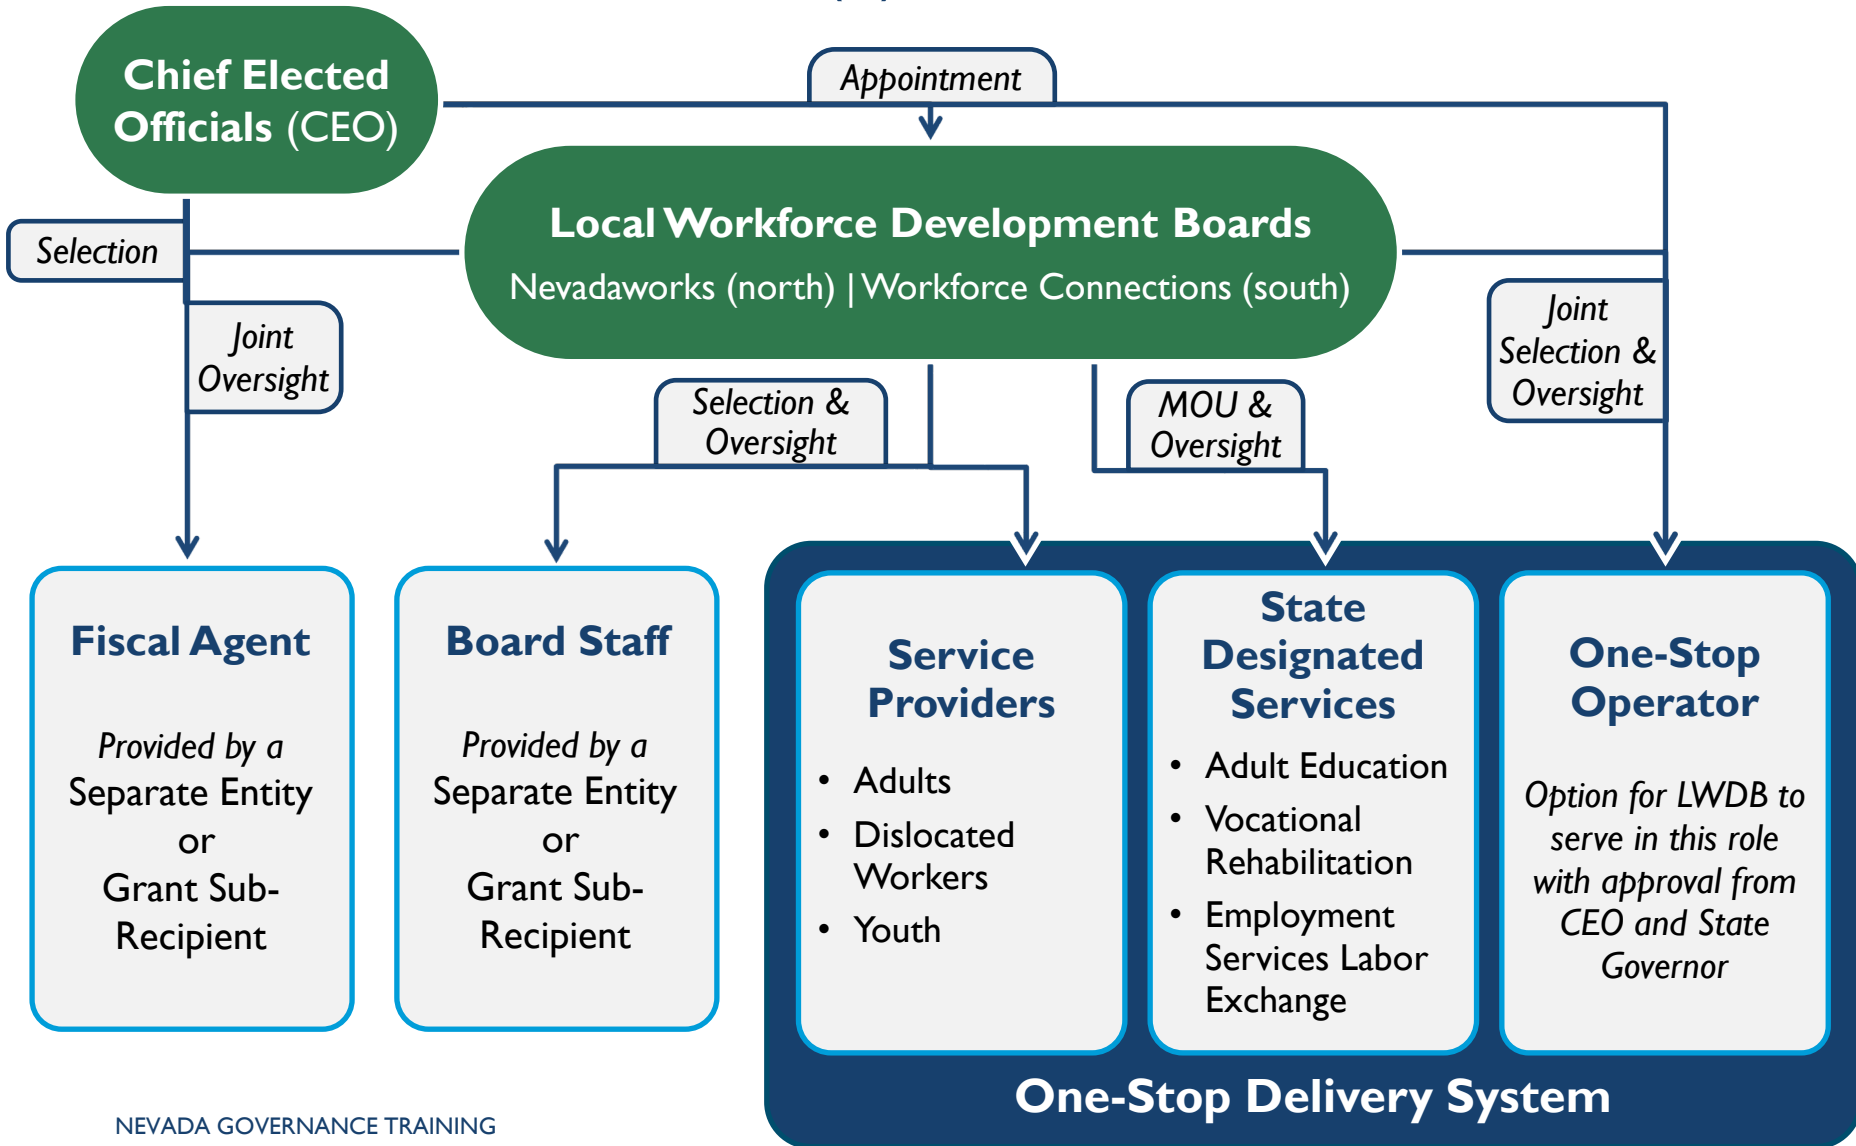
Chief Elected Officials (CEO)

Appointment

Local Workforce Development Boards
Nevadaworks (north) | Workforce Connections (south)

Selection

Joint Oversight

Selection & Oversight

MOU & Oversight

Joint Selection & Oversight

Fiscal Agent

Provided by a Separate Entity or Grant Sub-Recipient

Board Staff

Provided by a Separate Entity or Grant Sub-Recipient

Service Providers

- Adults
- Dislocated Workers
- Youth

State Designated Services

- Adult Education
- Vocational Rehabilitation
- Employment Services Labor Exchange

One-Stop Operator

Option for LWDB to serve in this role with approval from CEO and State Governor

One-Stop Delivery System

NEVADA GOVERNANCE TRAINING